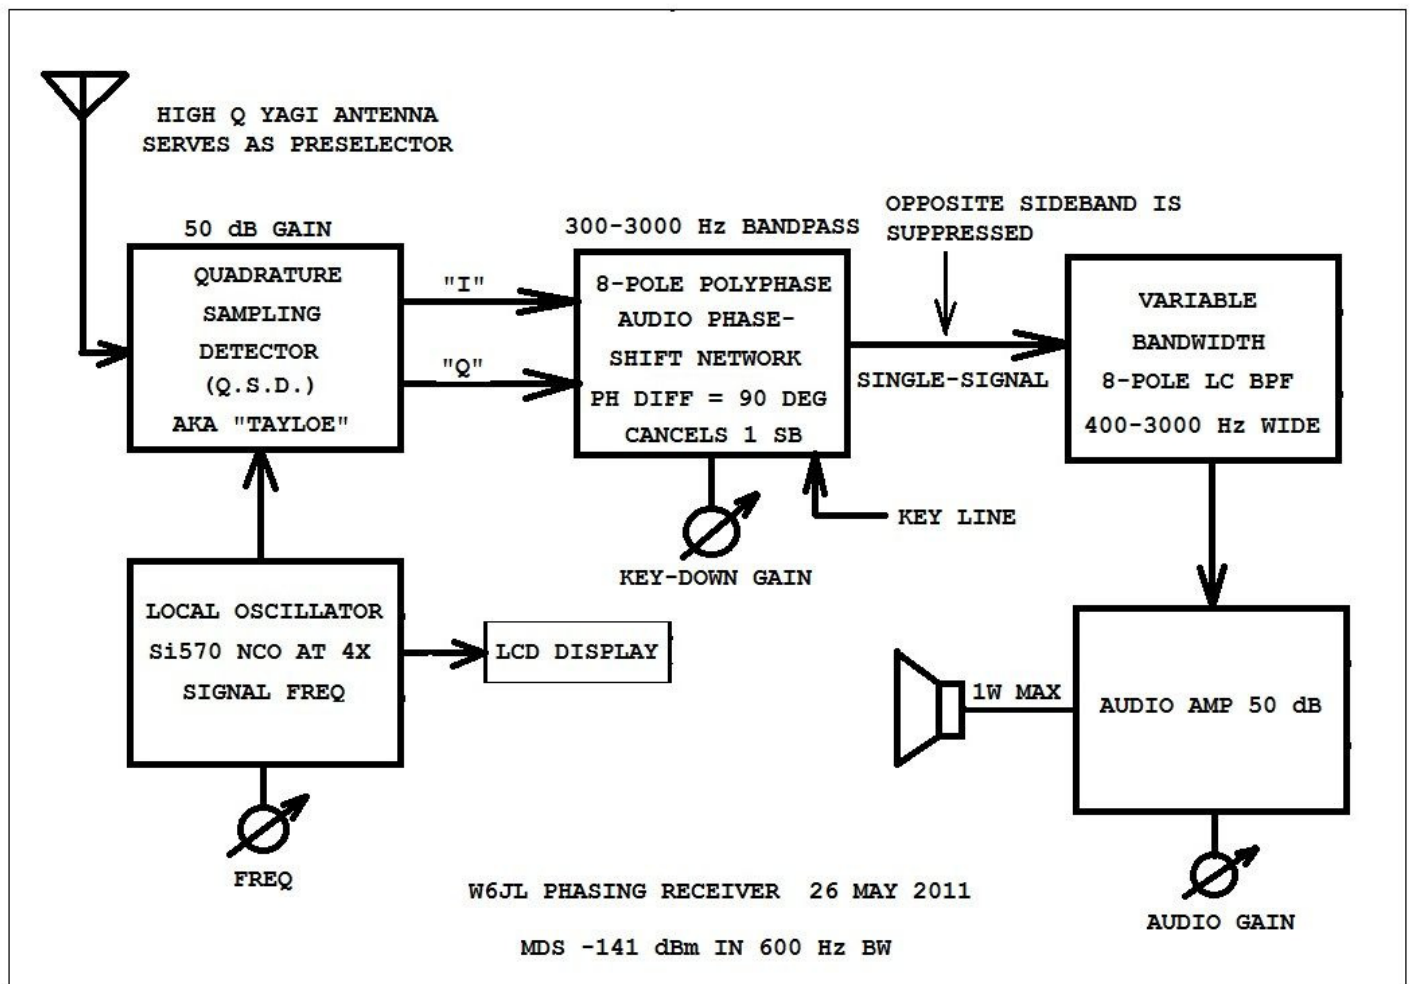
HIGH Q YAGI ANTENNA
SERVES AS PRESELECTOR

50 dB GAIN

QUADRATURE
SAMPLING
DETECTOR
(Q.S.D.)
AKA "TAYLOE"

"I"

"Q"

300-3000 Hz BANDPASS

8-POLE POLYPHASE
AUDIO PHASE-
SHIFT NETWORK
PH DIFF = 90 DEG
CANCELS 1 SB

OPPOSITE SIDEBAND IS
SUPPRESSED

SINGLE-SIGNAL

VARIABLE
BANDWIDTH
8-POLE LC BPF
400-3000 Hz WIDE

KEY LINE

KEY-DOWN GAIN

LOCAL OSCILLATOR
Si570 NCO AT 4X
SIGNAL FREQ

LCD DISPLAY

1W MAX

AUDIO AMP 50 dB

FREQ

W6JL PHASING RECEIVER 26 MAY 2011

MDS -141 dBm IN 600 Hz BW

AUDIO GAIN